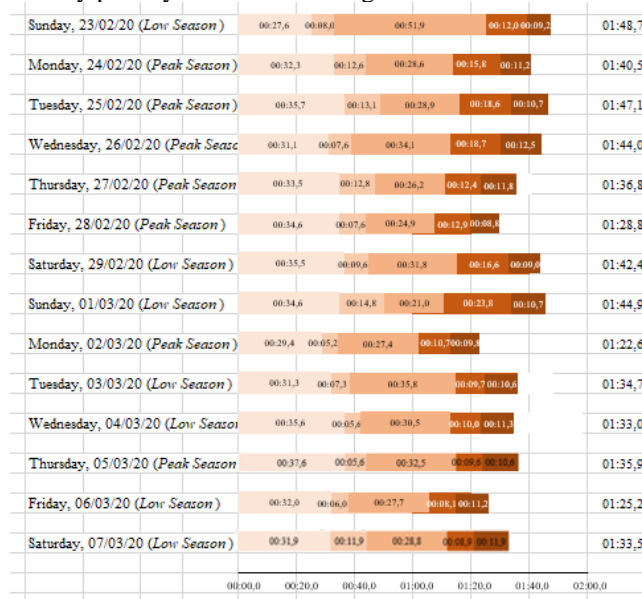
Sunday, 23/02/20 (Low Season) 00:27,6 00:08,0 00:51,9 00:12,0 00:09,2 01:48,7

Monday, 24/02/20 (Peak Season) 00:32,3 00:12,6 00:28,6 00:15,8 00:11,2 01:40,5

Tuesday, 25/02/20 (Peak Season) 00:35,7 00:13,1 00:28,9 00:18,6 00:10,7 01:47,1

Wednesday, 26/02/20 (Peak Seaso 00:31,1 00:07,6 00:34,1 00:18,7 00:12,5 01:44,0

Thursday, 27/02/20 (Peak Season 00:33,5 00:12,8 00:26,2 00:12,4 00:11,8 01:36,8

Friday, 28/02/20 (Peak Season) 00:34,6 00:07,6 00:24,9 00:12,9 00:08,8 01:28,8

Saturday, 29/02/20 (Low Season) 00:35,5 00:09,6 00:31,8 00:16,6 00:09,0 01:42,4

Sunday, 01/03/20 (Low Season) 00:34,6 00:14,8 00:21,0 00:23,8 00:10,7 01:44,9

Monday, 02/03/20 (Peak Season) 00:29,4 00:05,2 00:27,4 00:10,7 00:09,8 01:22,6

Tuesday, 03/03/20 (Low Season) 00:31,3 00:07,3 00:35,8 00:09,7 00:10,6 01:34,7

Wednesday, 04/03/20 (Low Seaso 00:35,6 00:05,6 00:30,5 00:10,0 00:11,3 01:33,0

Thursday, 05/03/20 (Peak Season 00:37,6 00:05,6 00:32,5 00:09,6 00:10,6 01:35,9

Friday, 06/03/20 (Low Season) 00:32,0 00:06,0 00:27,7 00:08,1 00:11,2 01:25,2

Saturday, 07/03/20 (Low Season) 00:31,9 00:11,9 00:28,8 00:08,9 00:11,9 01:33,5

00:00,0 00:20,0 00:40,0 01:00,0 01:20,0 01:40,0 02:00,0